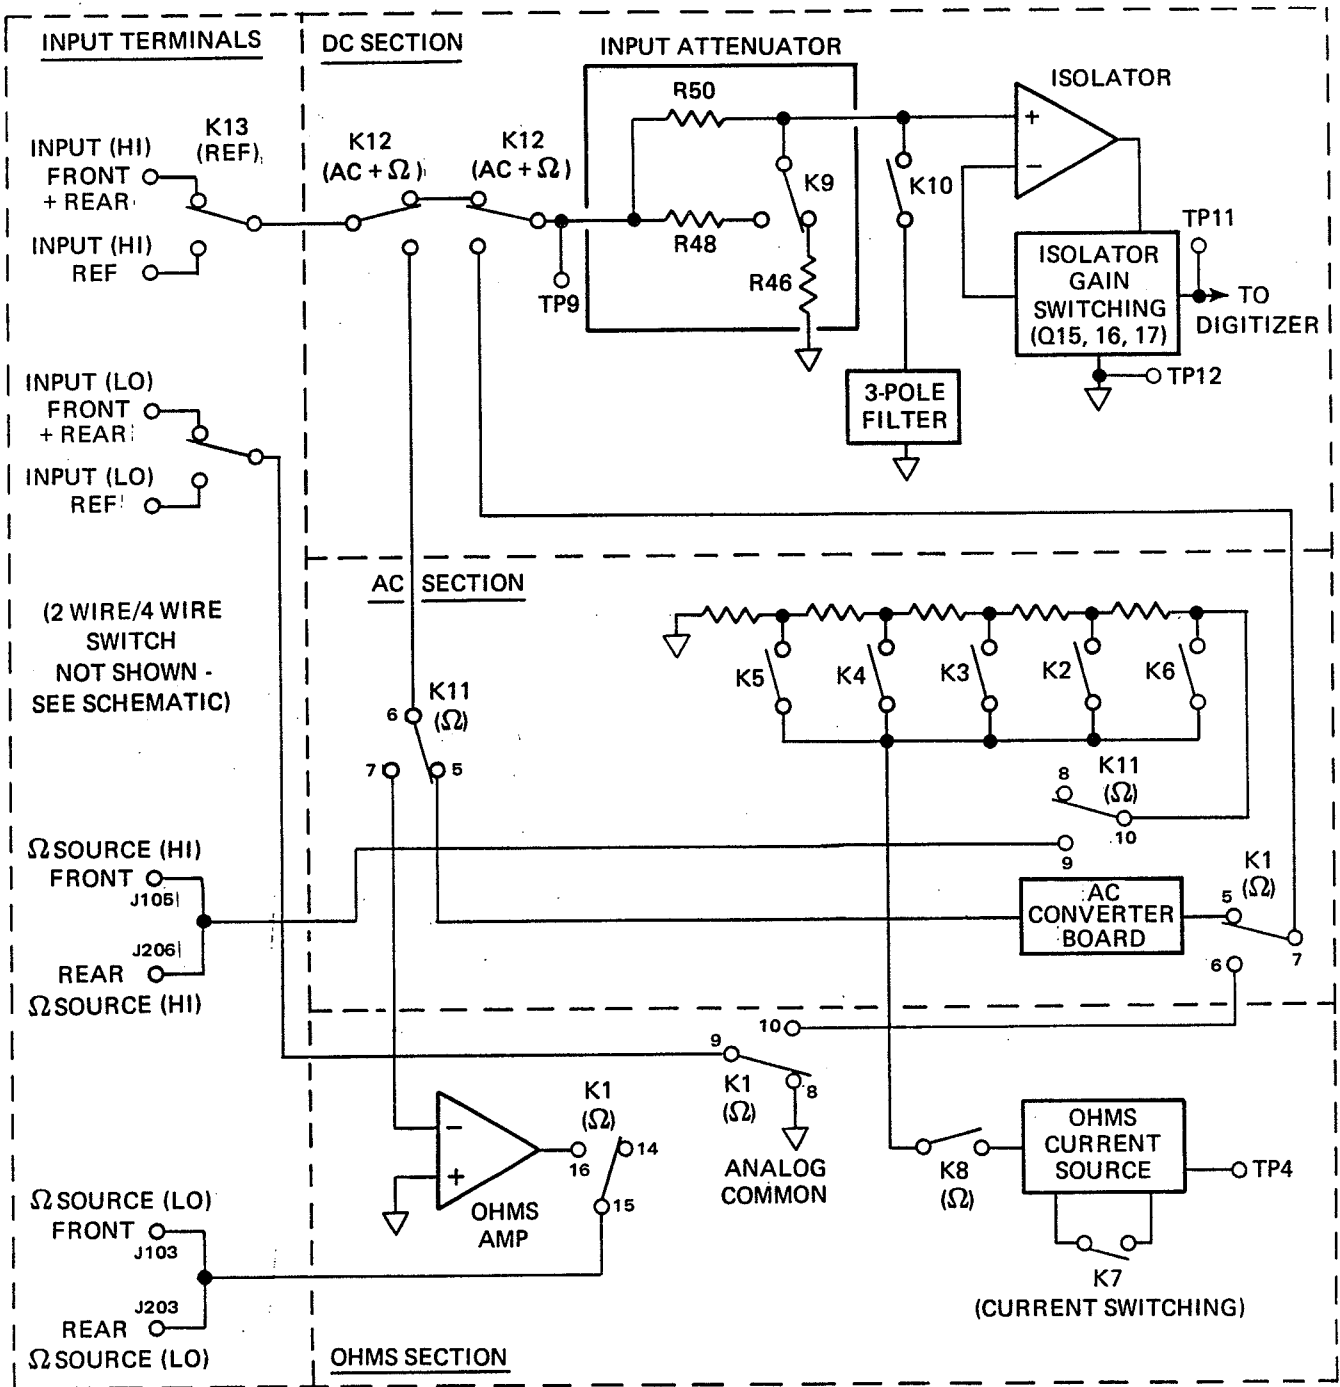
INPUT TERMINALS

DC SECTION

INPUT ATTENUATOR

ISOLATOR

INPUT (HI) FRONT + REAR

K13 (REF)

K12 (AC + Ω)

K12 (AC + Ω)

R50

K9

K10

+

−

INPUT (HI) REF

R48

TP9

R46

TP11

ISOLATOR GAIN SWITCHING (Q15, 16, 17)

TO DIGITIZER

3-POLE FILTER

TP12

INPUT (LO) FRONT + REAR

INPUT (LO) REF

AC SECTION

(2 WIRE/4 WIRE SWITCH NOT SHOWN - SEE SCHEMATIC)

K5

K4

K3

K2

K6

6

K11 (Ω)

7

5

8

K11 (Ω)

10

ΩSOURCE (HI) FRONT

J105

9

K1 (Ω)

AC CONVERTER BOARD

5

J206

REAR ΩSOURCE (HI)

7

6

10

9

K1 (Ω)

8

K1 (Ω)

14

−

+

16

15

OHMS AMP

ANALOG COMMON

K8 (Ω)

OHMS CURRENT SOURCE

TP4

ΩSOURCE (LO) FRONT

J103

J203

REAR ΩSOURCE (LO)

K7 (CURRENT SWITCHING)

OHMS SECTION